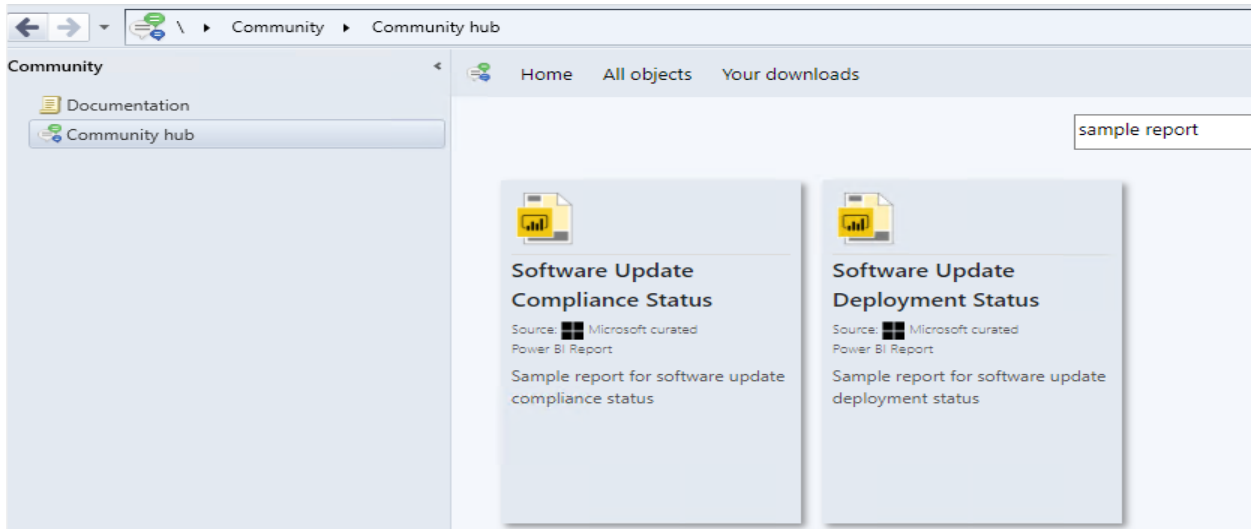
\ ▸ Community ▸ Community hub

Community

Documentation

Community hub

Home All objects Your downloads

sample report

Software Update Compliance Status

Source: Microsoft curated

Power BI Report

Sample report for software update compliance status

Software Update Deployment Status

Source: Microsoft curated

Power BI Report

Sample report for software update deployment status